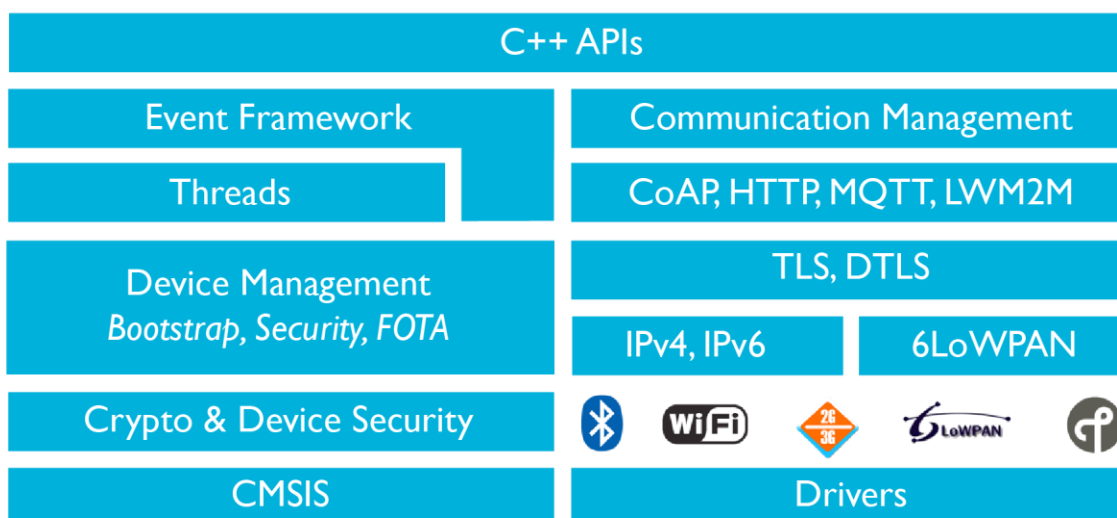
C++ APIs

Event Framework

Communication Management

Threads

CoAP, HTTP, MQTT, LWM2M

Device Management
*Bootstrap, Security, FOTA*

TLS, DTLS

IPv4, IPv6

6LoWPAN

Crypto & Device Security

WiFi

2G 3G

6LoWPAN

CMSIS

Drivers